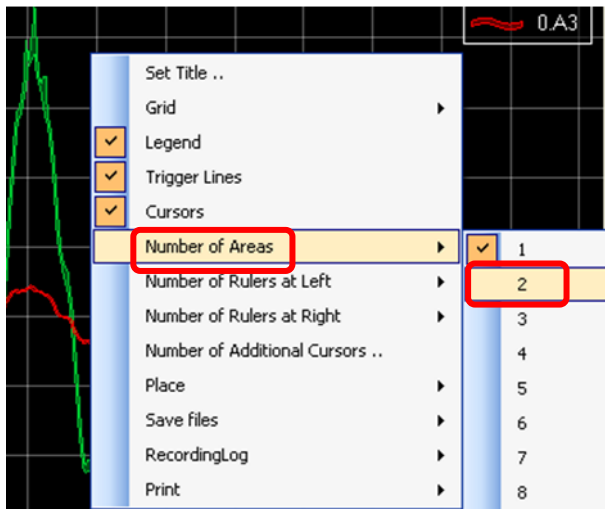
0.A3

Set Title ..
Grid
Legend
Trigger Lines
Cursors
Number of Areas
Number of Rulers at Left
Number of Rulers at Right
Number of Additional Cursors ..
Place
Save files
RecordingLog
Print

1
2
3
4
5
6
7
8